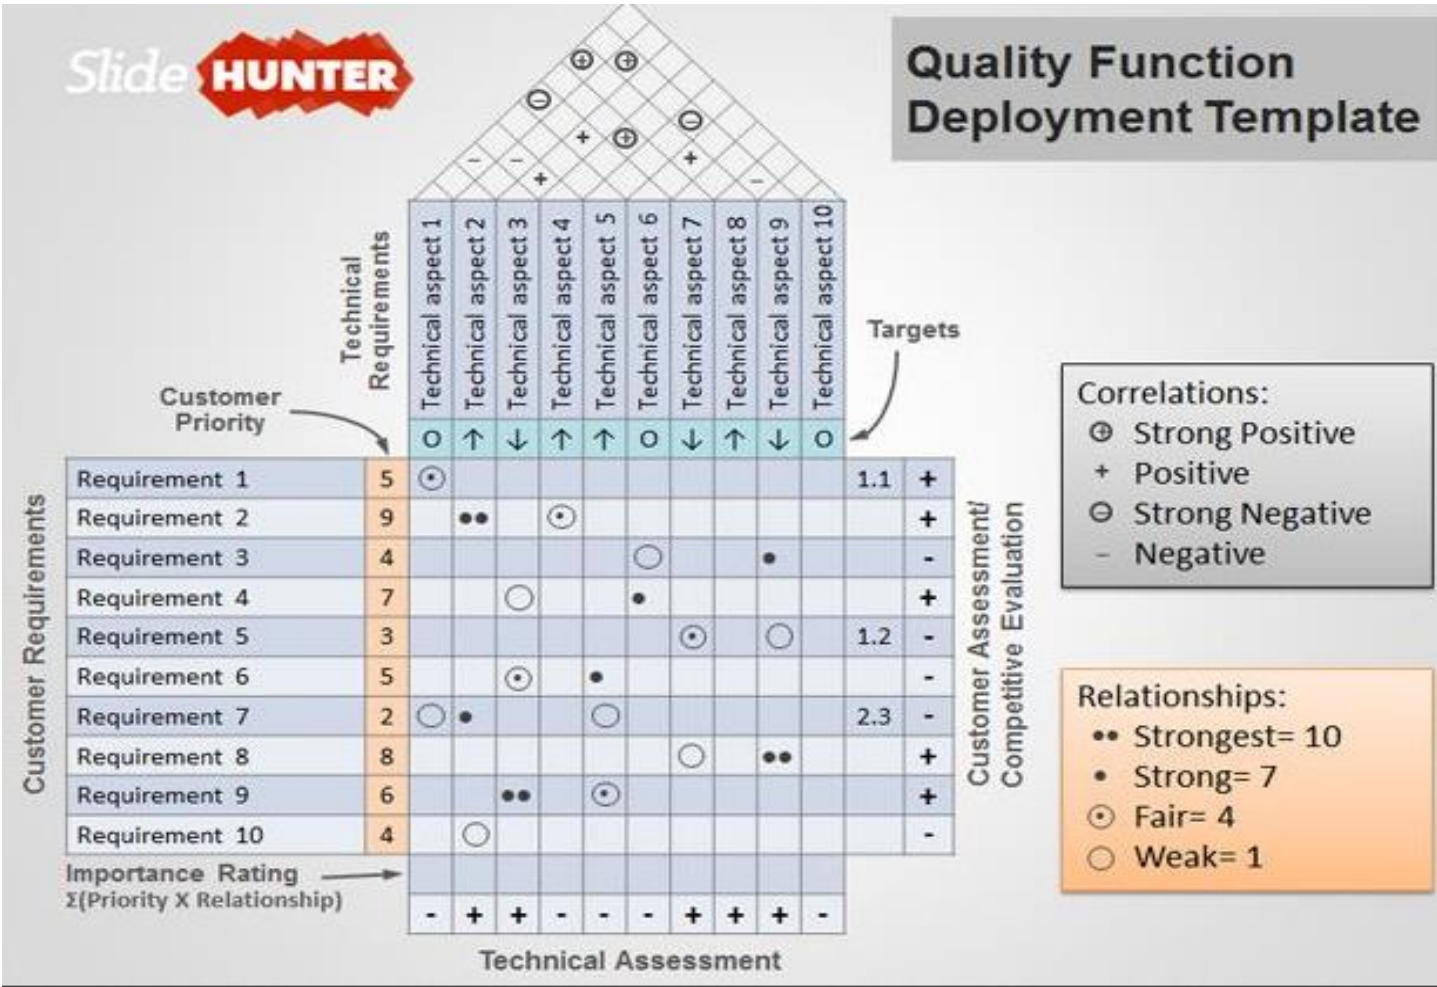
Slide HUNTER

Quality Function Deployment Template

Technical Requirements

Customer Priority

Targets

| Customer Requirements | | Technical aspect 1 | Technical aspect 2 | Technical aspect 3 | Technical aspect 4 | Technical aspect 5 | Technical aspect 6 | Technical aspect 7 | Technical aspect 8 | Technical aspect 9 | Technical aspect 10 | | |
|---|---|---|---|---|---|---|---|---|---|---|---|---|---|
| | | O | ↑ | ↓ | ↑ | ↑ | O | ↓ | ↑ | ↓ | O | | |
| Requirement 1 | 5 | ⊙ | | | | | | | | | | 1.1 | + |
| Requirement 2 | 9 | | •• | | ⊙ | | | | | | | | + |
| Requirement 3 | 4 | | | | | | ○ | | | • | | | - |
| Requirement 4 | 7 | | | ○ | | | • | | | | | | + |
| Requirement 5 | 3 | | | | | | | ⊙ | | ○ | | 1.2 | - |
| Requirement 6 | 5 | | | ⊙ | | • | | | | | | | - |
| Requirement 7 | 2 | ○ | • | | | ○ | | | | | | 2.3 | - |
| Requirement 8 | 8 | | | | | | | ○ | | •• | | | + |
| Requirement 9 | 6 | | | •• | | ⊙ | | | | | | | + |
| Requirement 10 | 4 | | ○ | | | | | | | | | | - |
| Importance Rating Σ(Priority X Relationship) | | | | | | | | | | | | | |
| | | - | + | + | - | - | - | + | + | + | - | | |

Customer Requirements

Customer Assessment/ Competitive Evaluation

Technical Assessment

Correlations:
⊕ Strong Positive
+ Positive
⊖ Strong Negative
– Negative

Relationships:
•• Strongest= 10
• Strong= 7
⊙ Fair= 4
○ Weak= 1